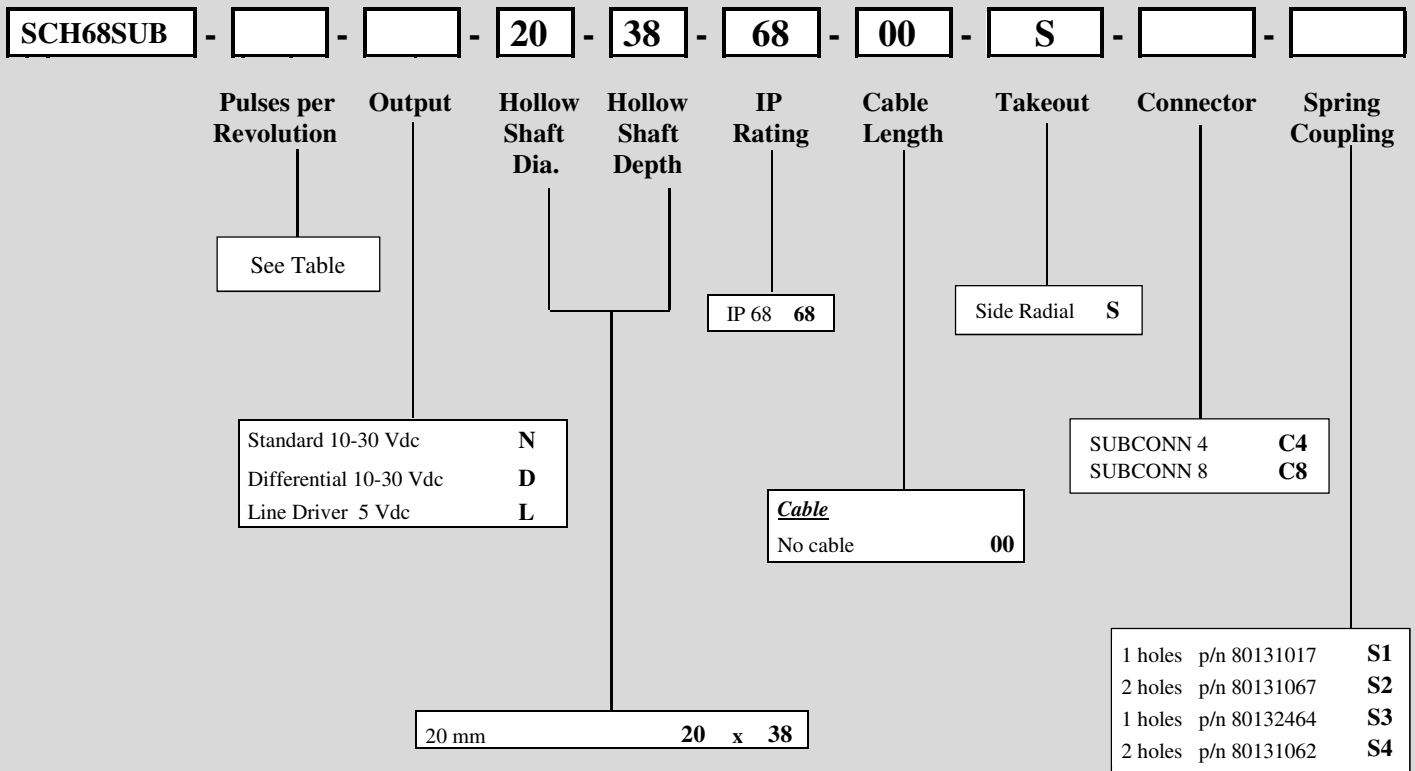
SCH68SUB - [ ] - [ ] - 20 - 38 - 68 - 00 - S - [ ] - [ ]

Pulses per Revolution
Output
Hollow Shaft Dia.
Hollow Shaft Depth
IP Rating
Cable Length
Takeout
Connector
Spring Coupling

See Table

IP 68 **68**

Side Radial **S**

| | |
|---|---|
| Standard 10-30 Vdc | **N** |
| Differential 10-30 Vdc | **D** |
| Line Driver 5 Vdc | **L** |

| | |
|---|---|
| SUBCONN 4 | **C4** |
| SUBCONN 8 | **C8** |

***Cable***
No cable **00**

| | | |
|---|---|---|
| 1 holes | p/n 80131017 | **S1** |
| 2 holes | p/n 80131067 | **S2** |
| 1 holes | p/n 80132464 | **S3** |
| 2 holes | p/n 80131062 | **S4** |

20 mm **20 x 38**